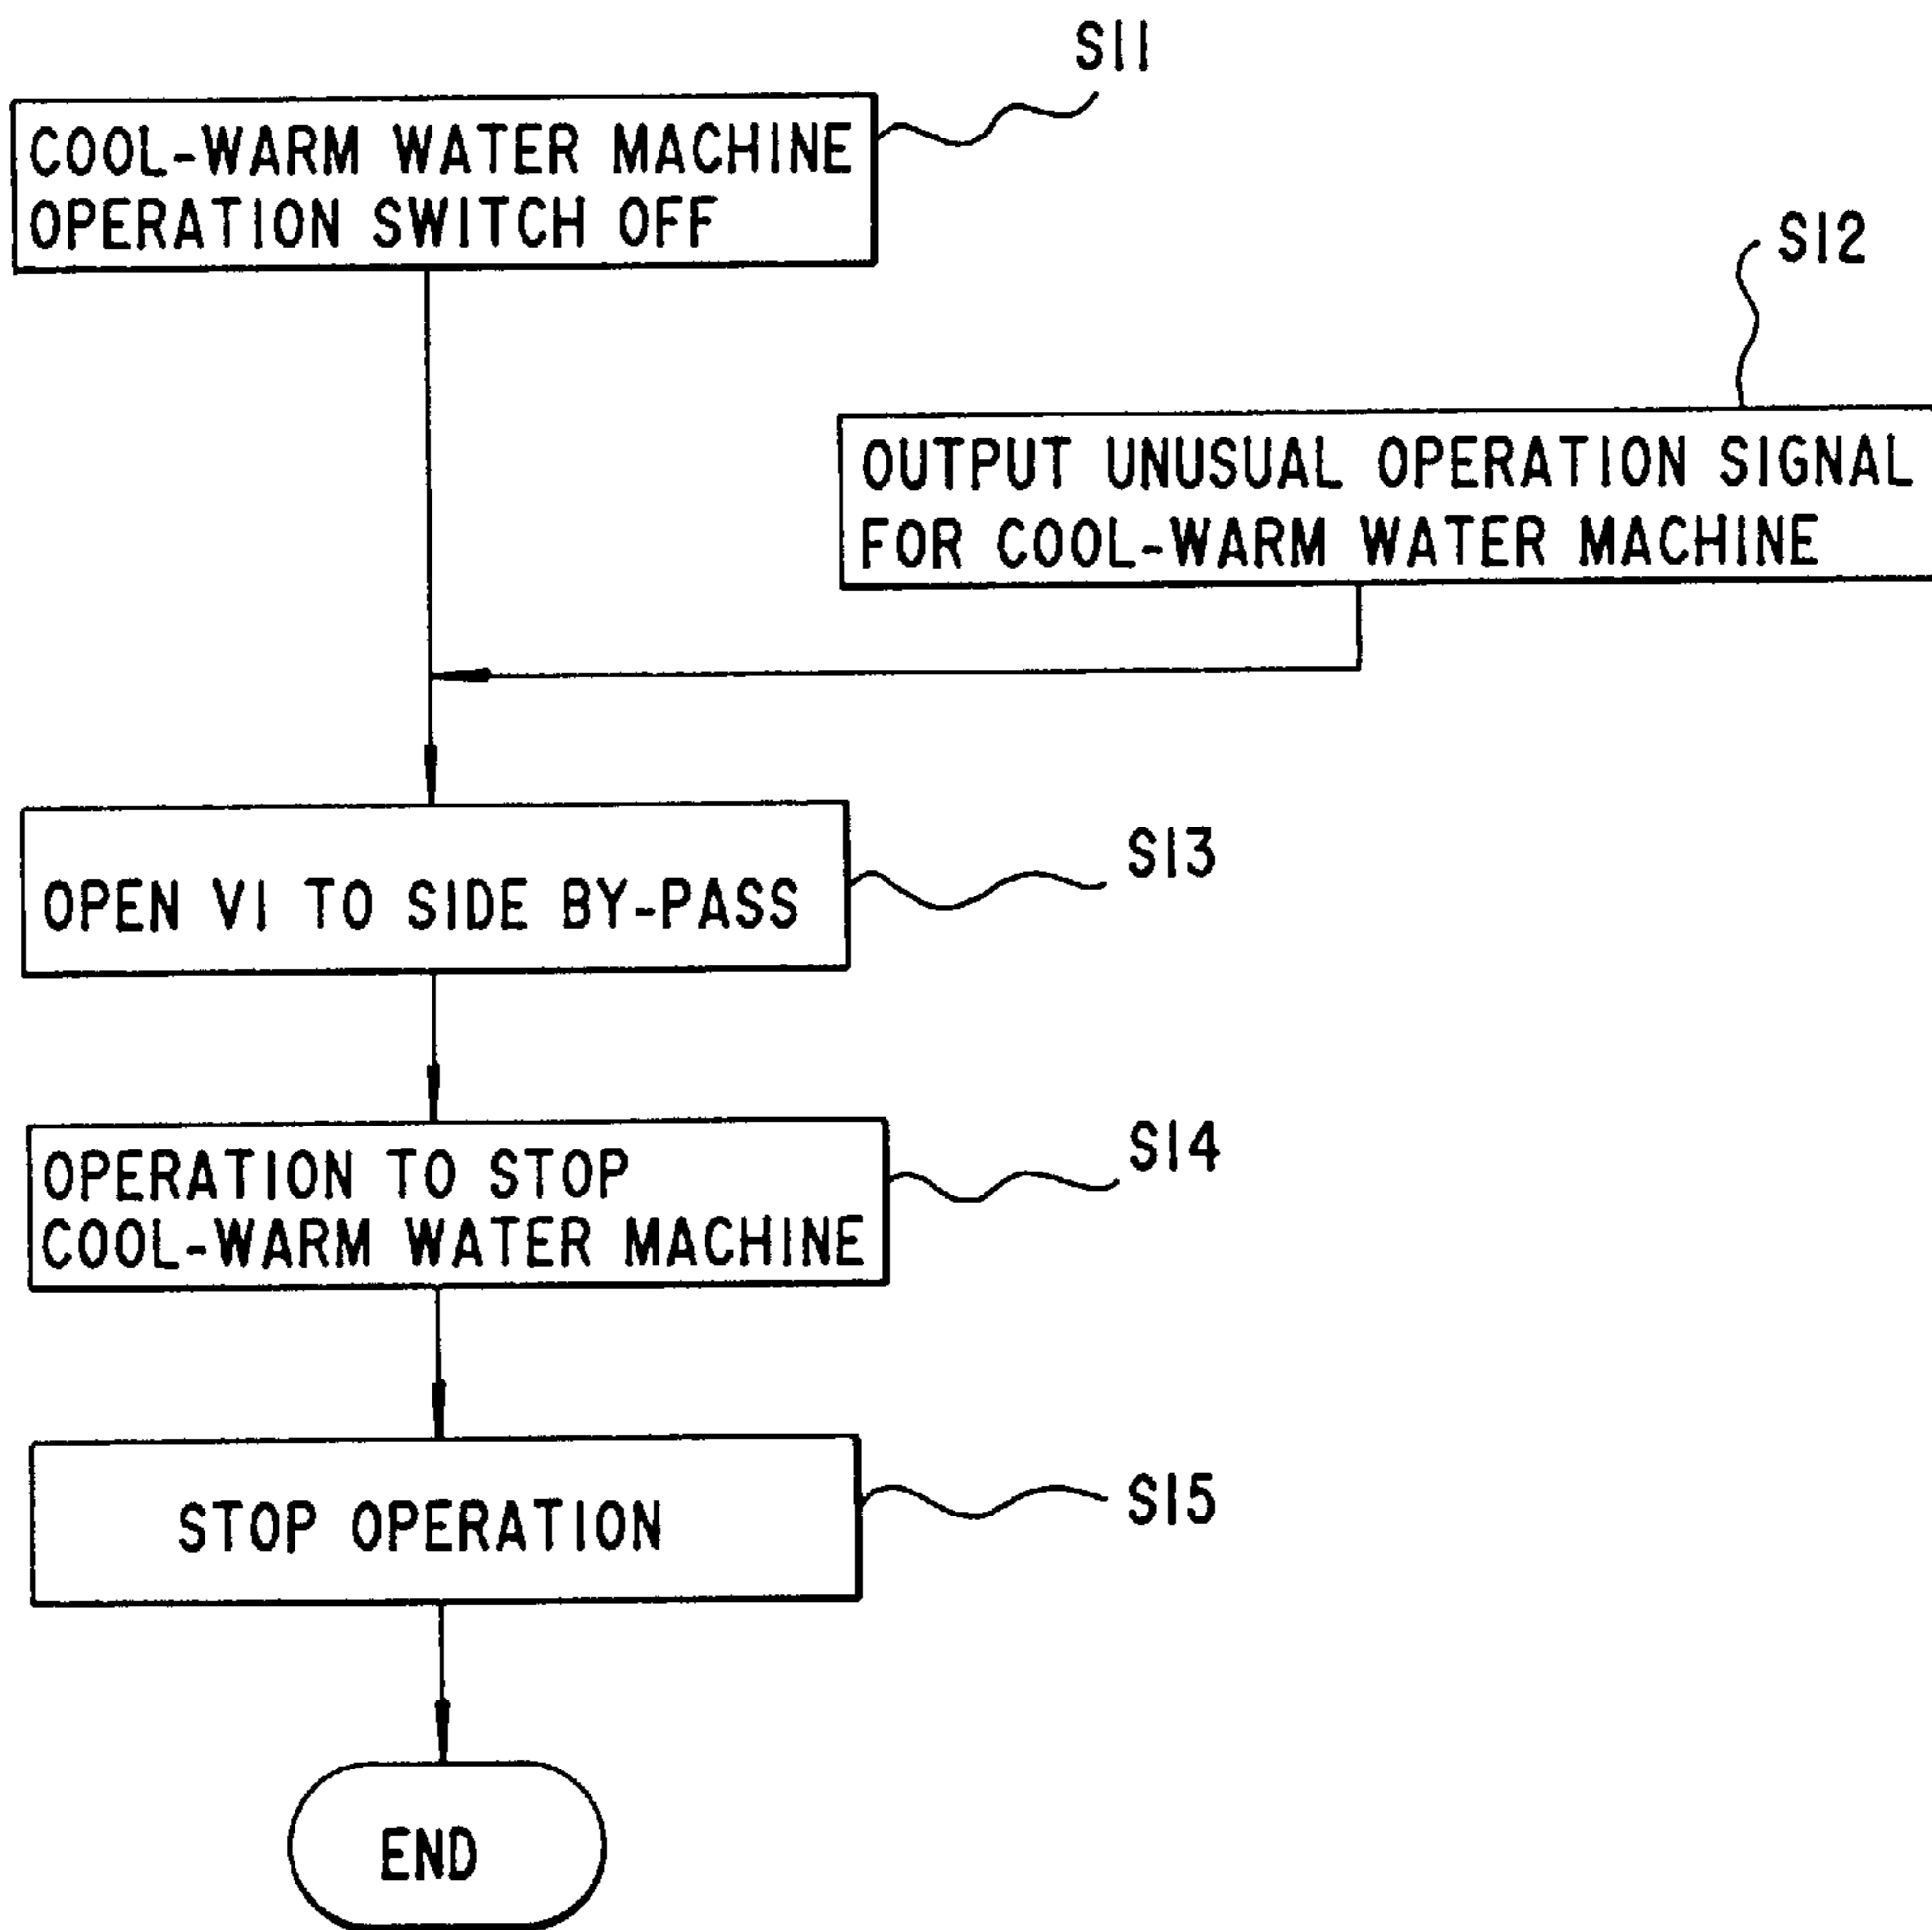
S11

COOL-WARM WATER MACHINE OPERATION SWITCH OFF

S12

OUTPUT UNUSUAL OPERATION SIGNAL FOR COOL-WARM WATER MACHINE

OPEN V1 TO SIDE BY-PASS

S13

OPERATION TO STOP COOL-WARM WATER MACHINE

S14

STOP OPERATION

S15

END